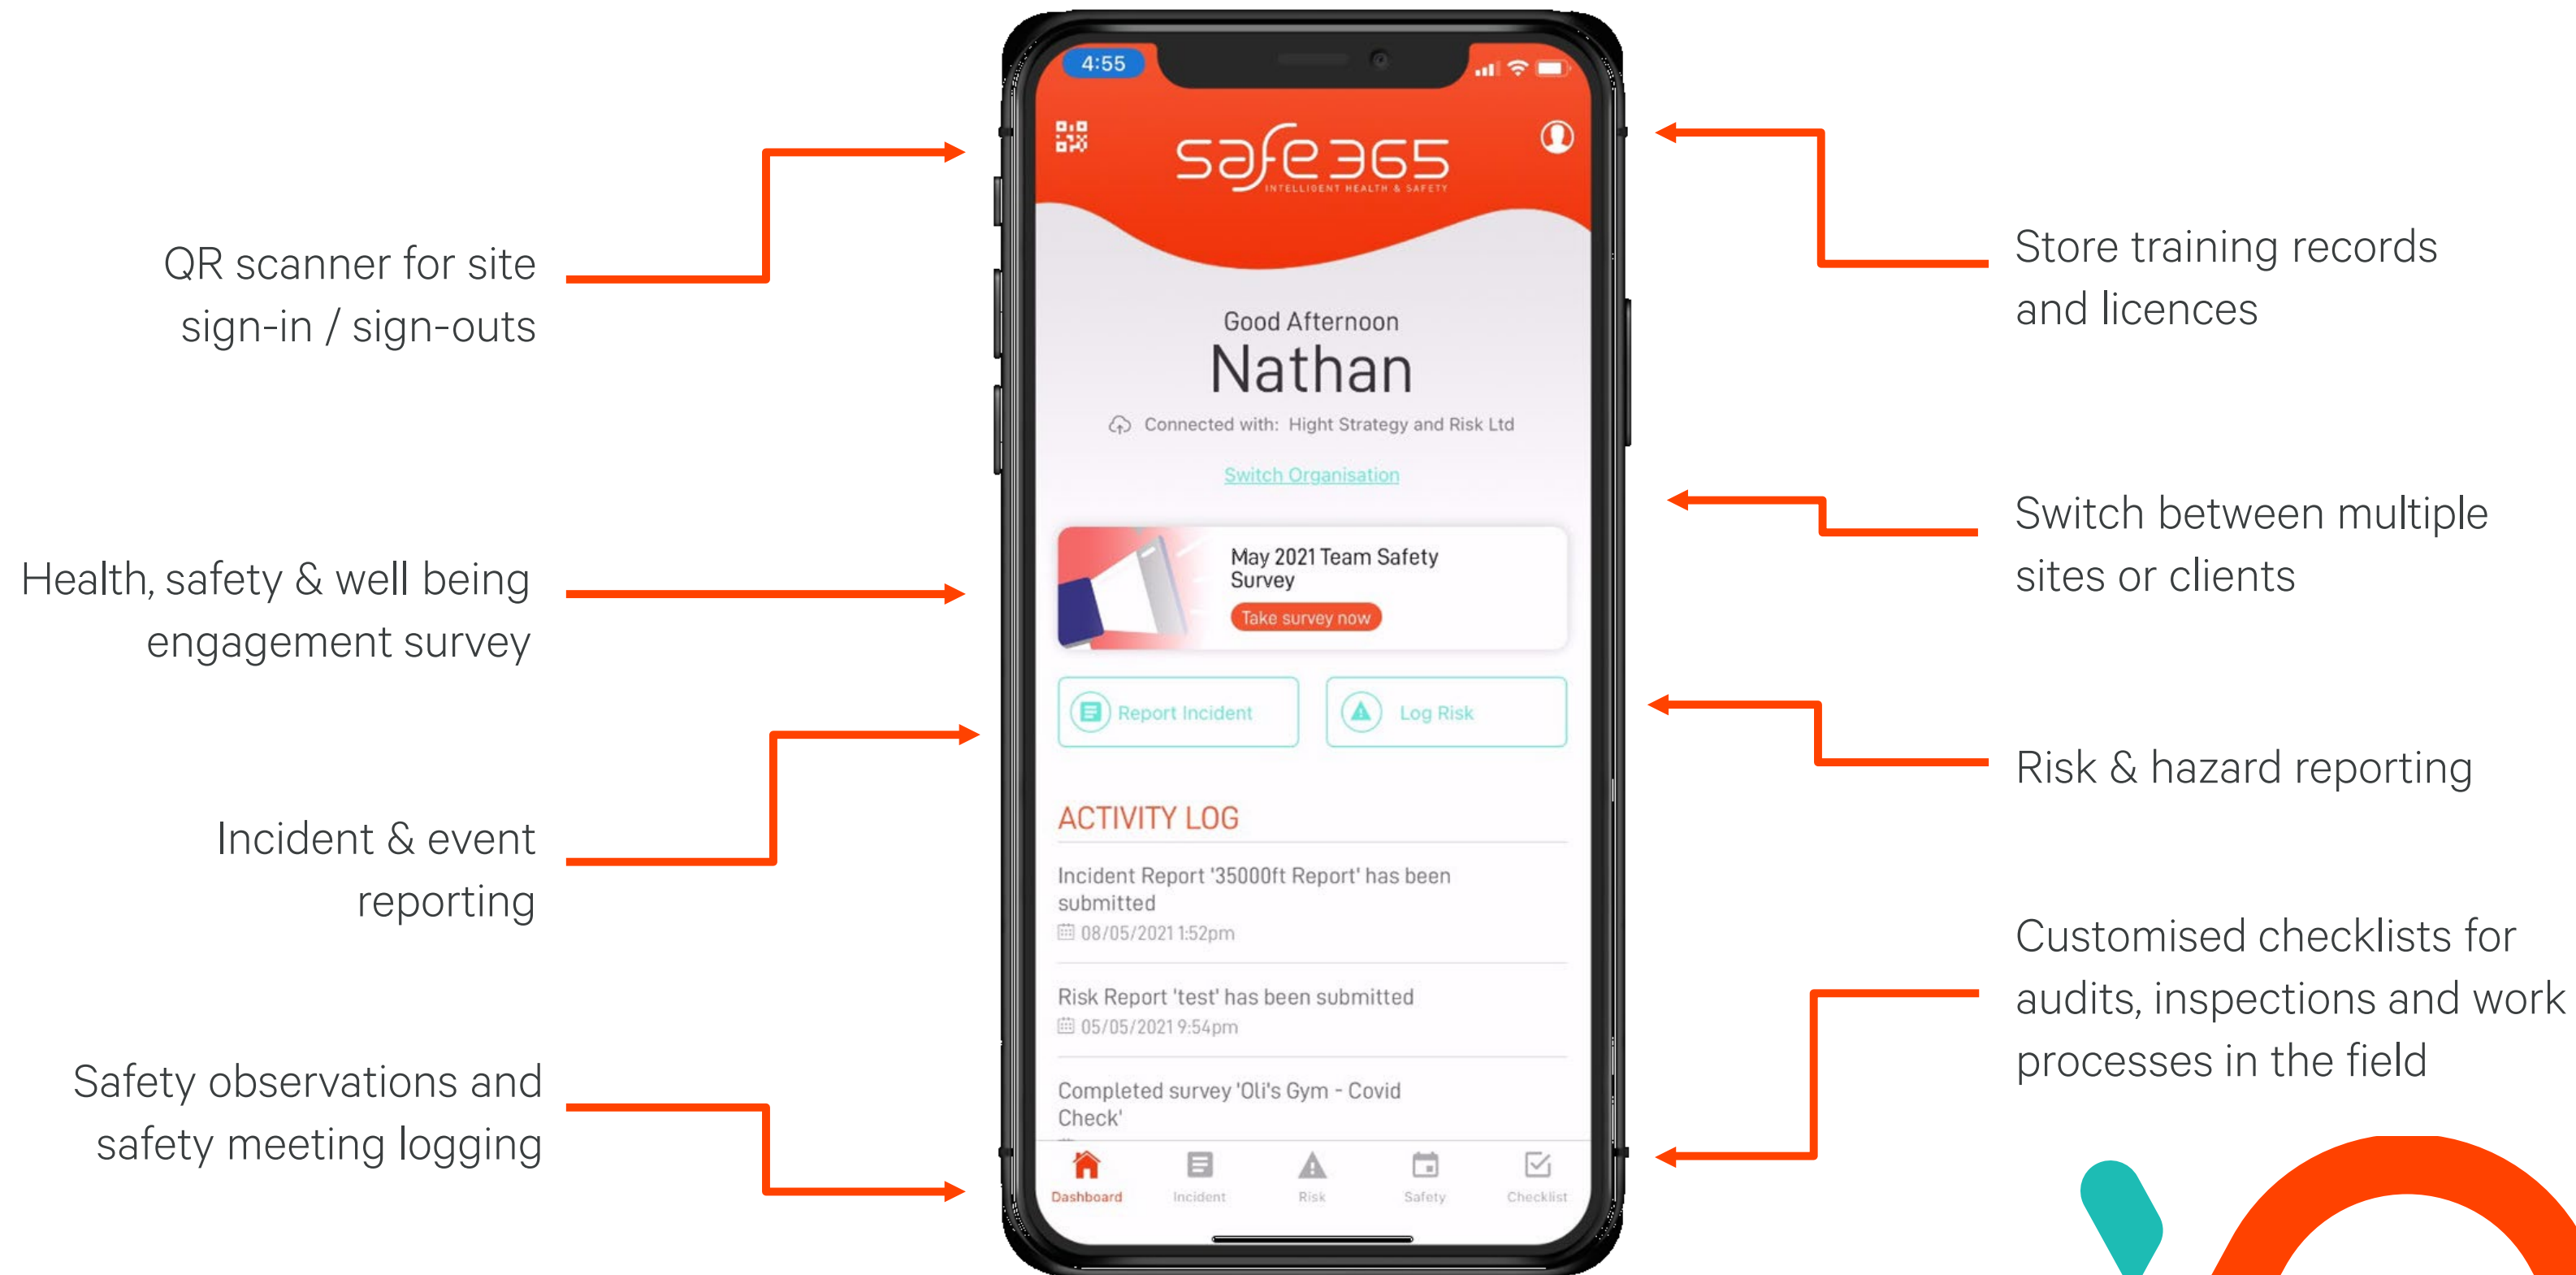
QR scanner for site sign-in / sign-outs

Health, safety & well being engagement survey

Incident & event reporting

Safety observations and safety meeting logging

4:55

safe365
INTELLIGENT HEALTH & SAFETY

Good Afternoon
Nathan

Connected with: Hight Strategy and Risk Ltd

Switch Organisation

May 2021 Team Safety Survey
Take survey now

Report Incident
Log Risk

ACTIVITY LOG

Incident Report '35000ft Report' has been submitted
08/05/2021 1:52pm

Risk Report 'test' has been submitted
05/05/2021 9:54pm

Completed survey 'Oli's Gym - Covid Check'

Dashboard
Incident
Risk
Safety
Checklist

Store training records and licences

Switch between multiple sites or clients

Risk & hazard reporting

Customised checklists for audits, inspections and work processes in the field